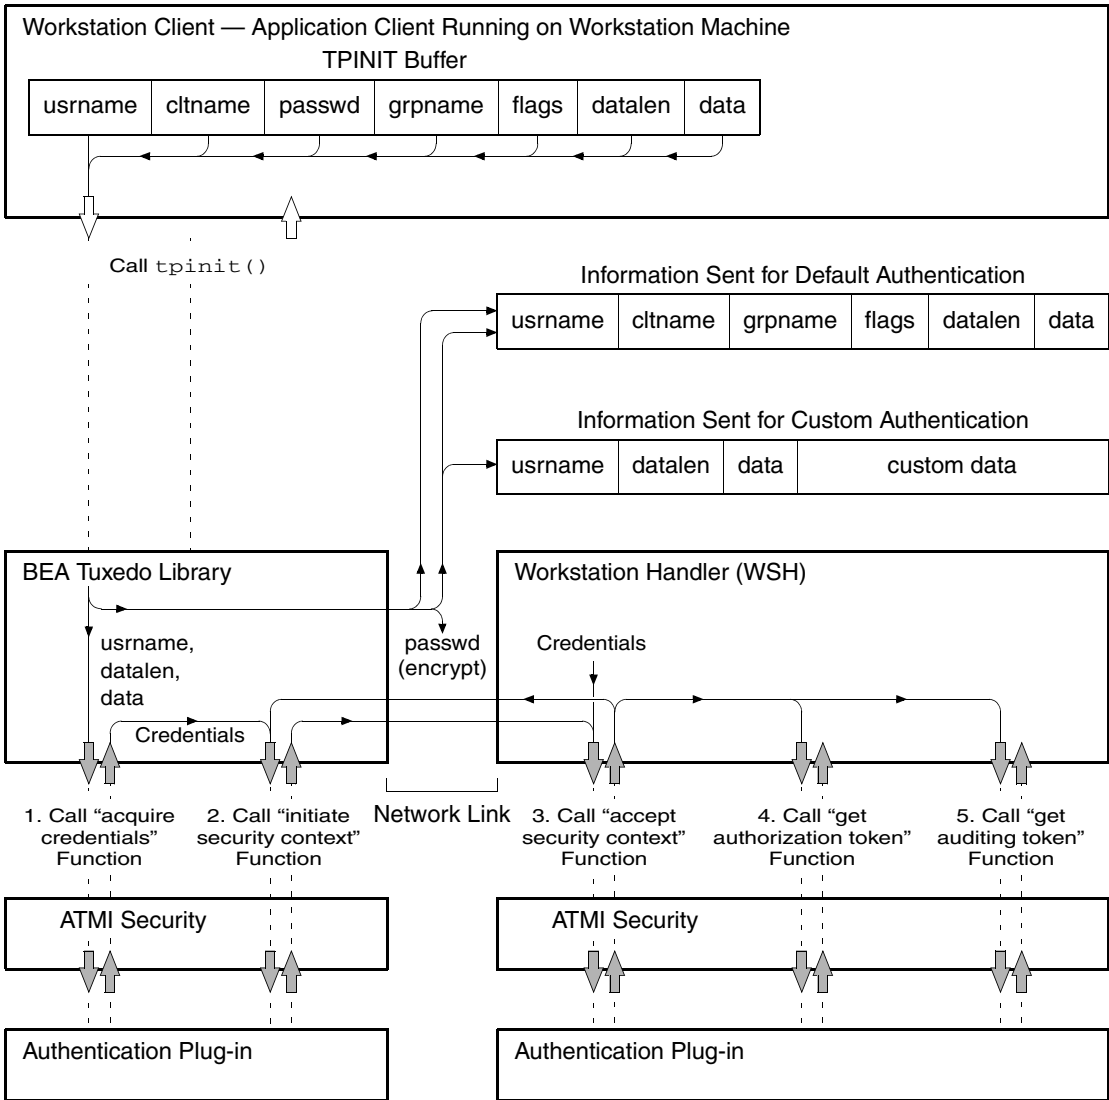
Workstation Client — Application Client Running on Workstation Machine

TPINIT Buffer

| usrname | cltname | passwd | grpname | flags | datalen | data |
|---|---|---|---|---|---|---|

Call tpinit()

Information Sent for Default Authentication

| usrname | cltname | grpname | flags | datalen | data |
|---|---|---|---|---|---|

Information Sent for Custom Authentication

| usrname | datalen | data | custom data |
|---|---|---|---|

BEA Tuxedo Library

usrname, datalen, data

Credentials

passwd (encrypt)

Workstation Handler (WSH)

Credentials

Network Link

1. Call "acquire credentials" Function

2. Call "initiate security context" Function

3. Call "accept security context" Function

4. Call "get authorization token" Function

5. Call "get auditing token" Function

ATMI Security

ATMI Security

Authentication Plug-in

Authentication Plug-in